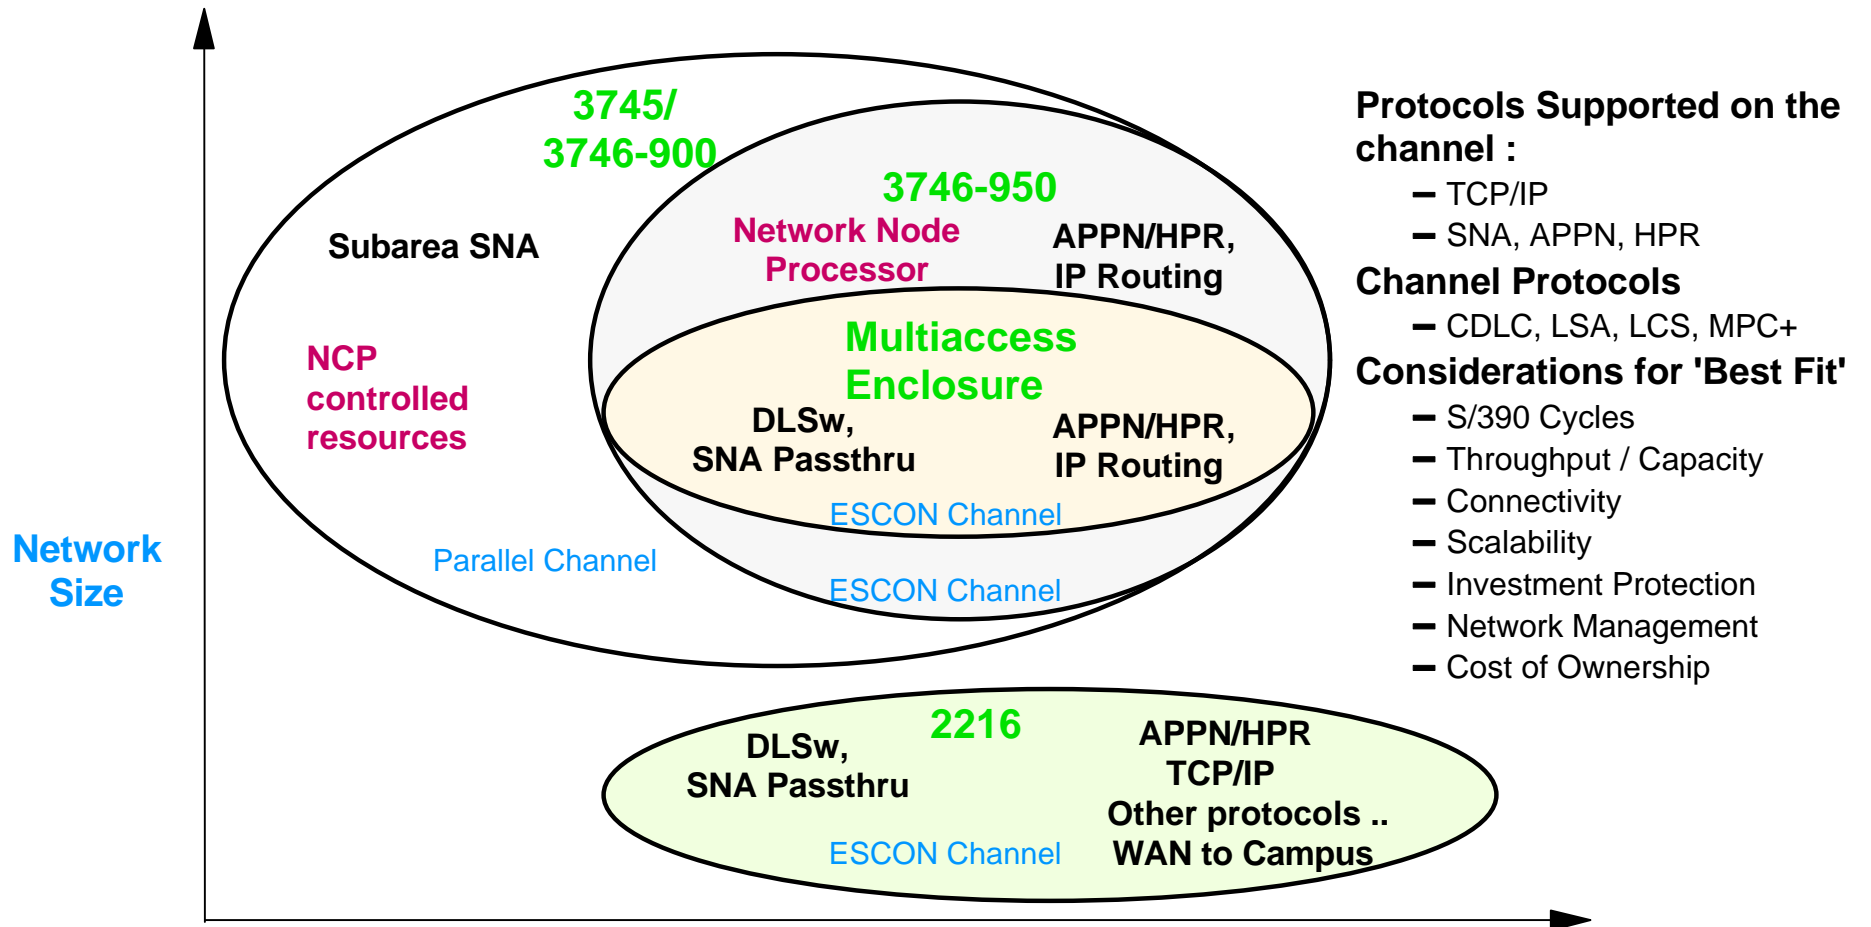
3745/
3746-900

3746-950

Subarea SNA

Network Node
Processor

APPN/HPR,
IP Routing

NCP
controlled
resources

Multiaccess
Enclosure

DLSw,
SNA Passthru

APPN/HPR,
IP Routing

ESCON Channel

Parallel Channel

ESCON Channel

Network
Size

2216

DLSw,
SNA Passthru

APPN/HPR
TCP/IP
Other protocols ..
WAN to Campus

ESCON Channel

Protocols Supported on the channel :
– TCP/IP
– SNA, APPN, HPR
Channel Protocols
– CDLC, LSA, LCS, MPC+
Considerations for 'Best Fit'
– S/390 Cycles
– Throughput / Capacity
– Connectivity
– Scalability
– Investment Protection
– Network Management
– Cost of Ownership